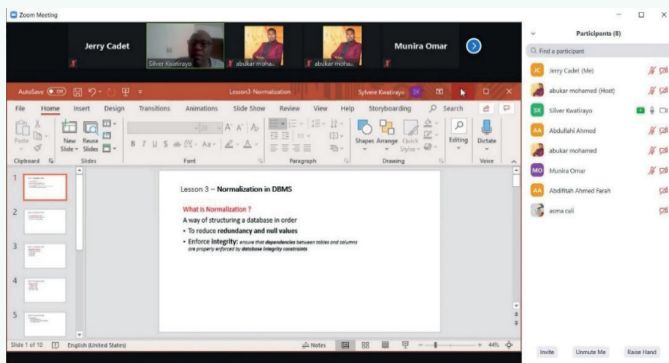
Zoom Meeting

Jerry Cadet

Silver Kwatirayo

abukar moha...

abukar moham...

Munira Omar

AutoSave Off

Lesson3-Normalization

Sylvere Kwatirayo

File Home Insert Design Transitions Animations Slide Show Review View Help Storyboarding Search

Paste

New Slide

Reuse Slides

Clipboard

Slides

Font

Paragraph

Shapes Arrange Quick Styles

Drawing

Editing

Dictate

Voice

1

2

3

4

5

Lesson 3 – Normalization in DBMS

What is Normalization ?

A way of structuring a database in order

• To reduce redundancy and null values

• Enforce integrity: ensure that dependencies between tables and columns are properly enforced by database integrity constraints

Slide 1 of 10 English (United States) Notes 44%

Participants (8)

Find a participant

Jerry Cadet (Me)

abukar mohamed (Host)

Silver Kwatirayo

Abdullahi Ahmed

abukar mohamed

Munira Omar

Abdifitah Ahmed Farah

asma cali

Invite Unmute Me Raise Hand